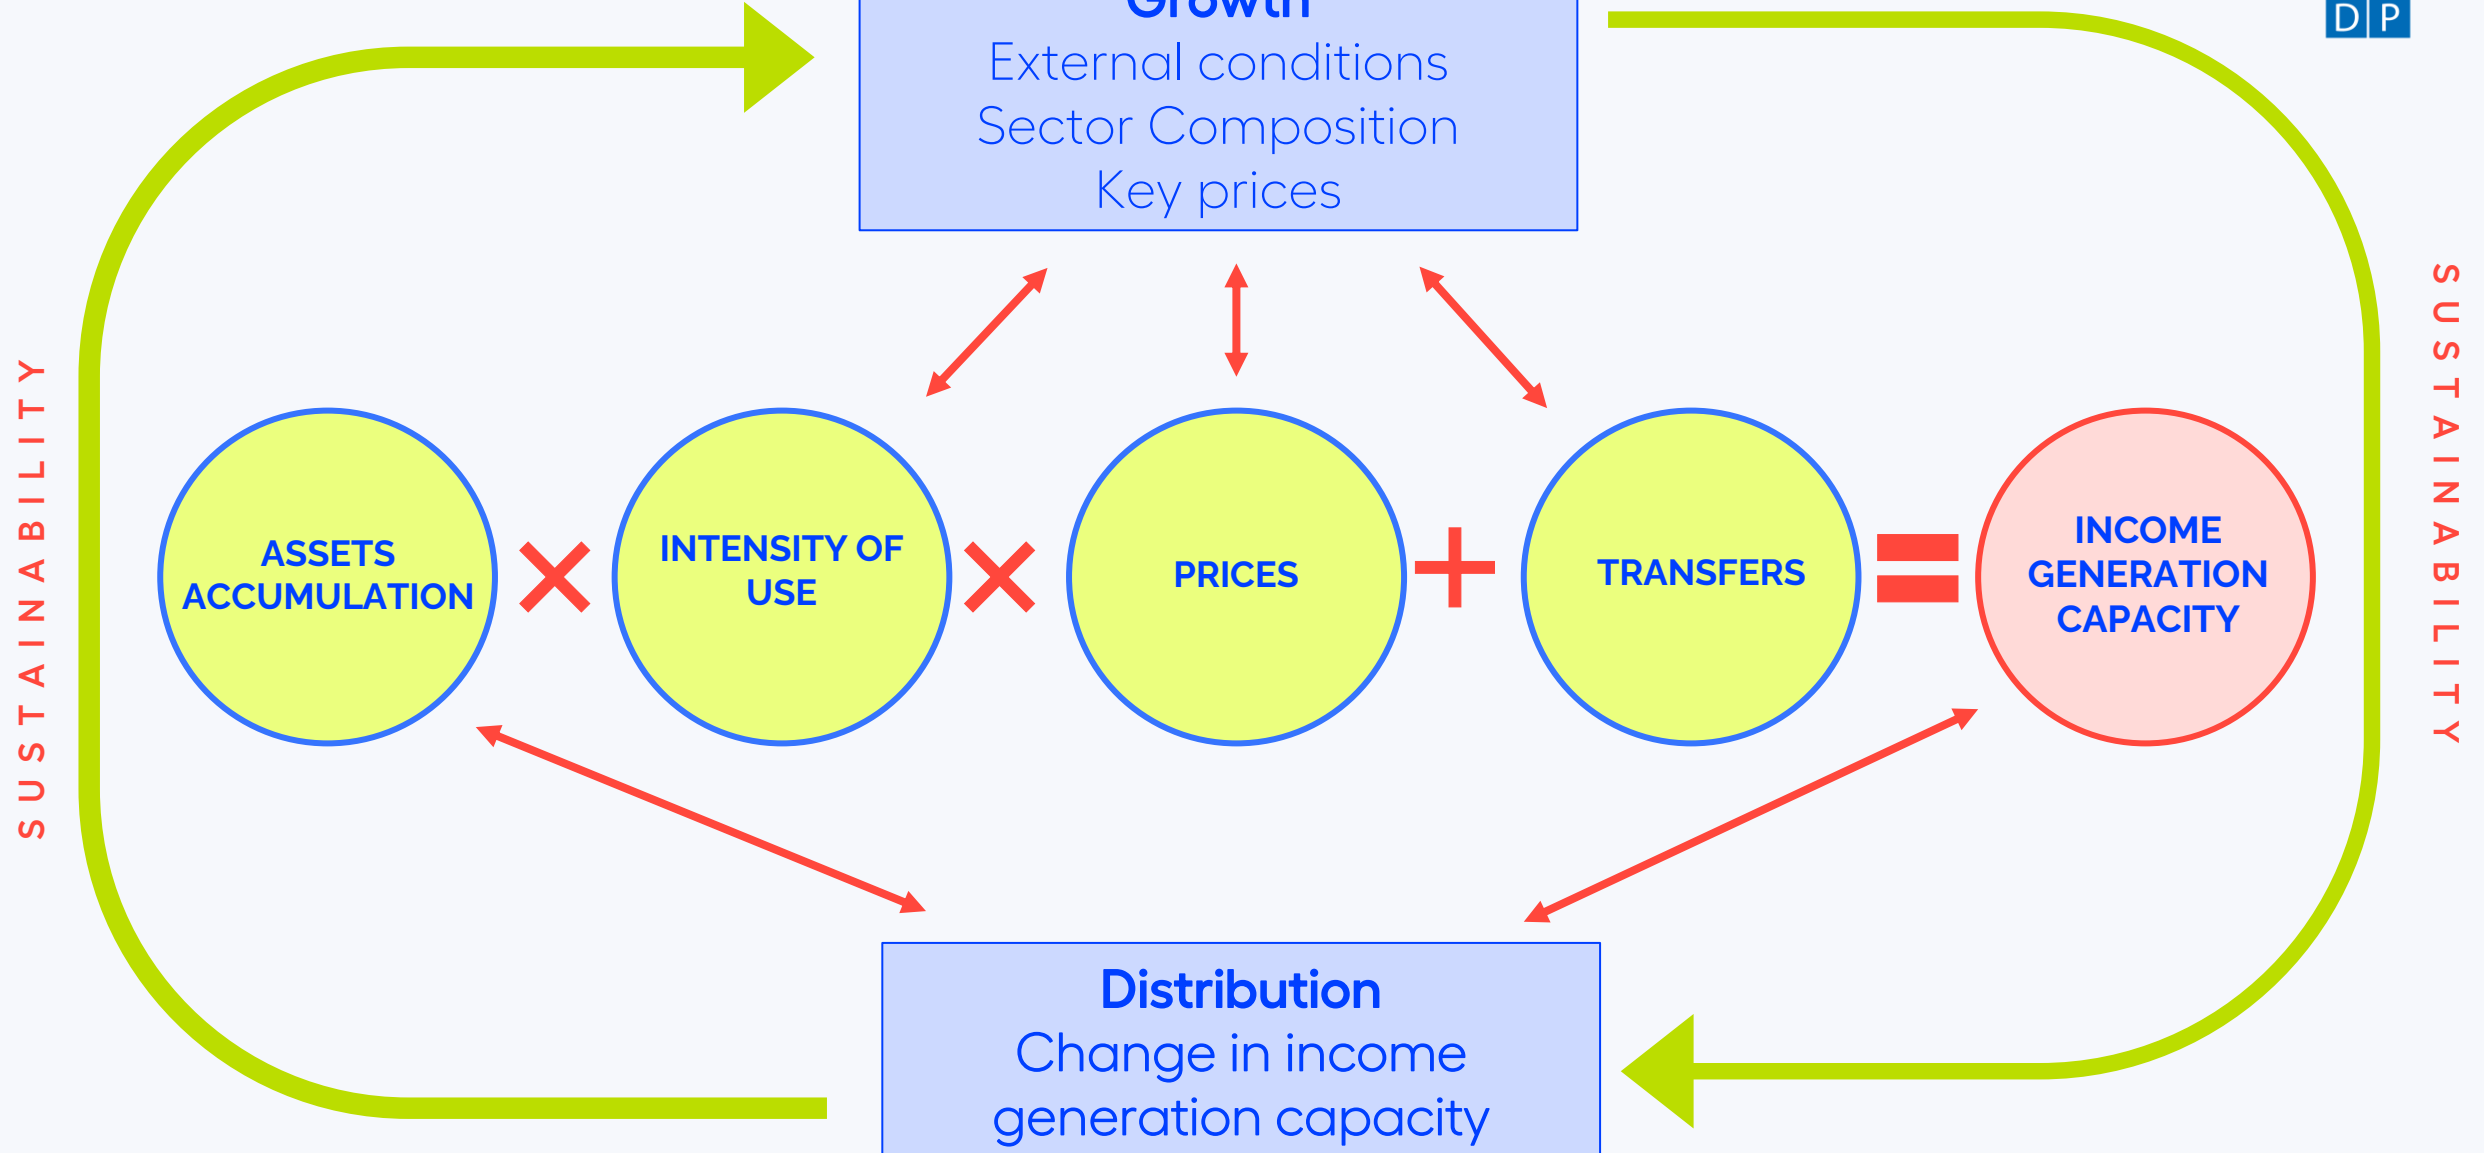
Growth
External conditions
Sector Composition
Key prices

DP

SUSTAINABILITY

ASSETS ACCUMULATION × INTENSITY OF USE × PRICES + TRANSFERS = INCOME GENERATION CAPACITY

SUSTAINABILITY

Distribution
Change in income generation capacity